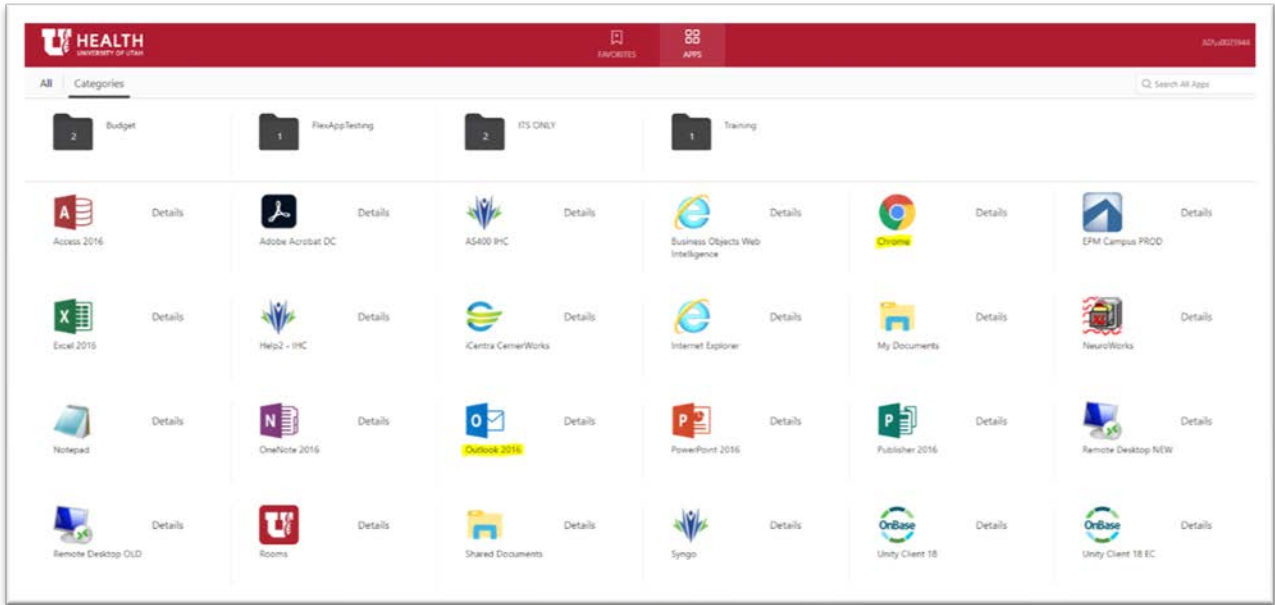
HEALTH
UNIVERSITY OF UTAH

FAVORITES
APPS

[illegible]

All
Categories

Search All Apps

2 Budget
1 FlexAppTesting
2 ITS ONLY
1 Training

Access 2016 Details
Adobe Acrobat DC Details
AS400 IHC Details
Business Objects Web Intelligence Details
Chrome Details
EPM Campus PROD Details

Excel 2016 Details
Help2 - IHC Details
iCentra CernerWorks Details
Internet Explorer Details
My Documents Details
NeuroWorks Details

Notepad Details
OneNote 2016 Details
Outlook 2016 Details
PowerPoint 2016 Details
Publisher 2016 Details
Remote Desktop NEW Details

Remote Desktop OLD Details
Rooms Details
Shared Documents Details
Syngo Details
OnBase Unity Client 18 Details
OnBase Unity Client 18 EC Details